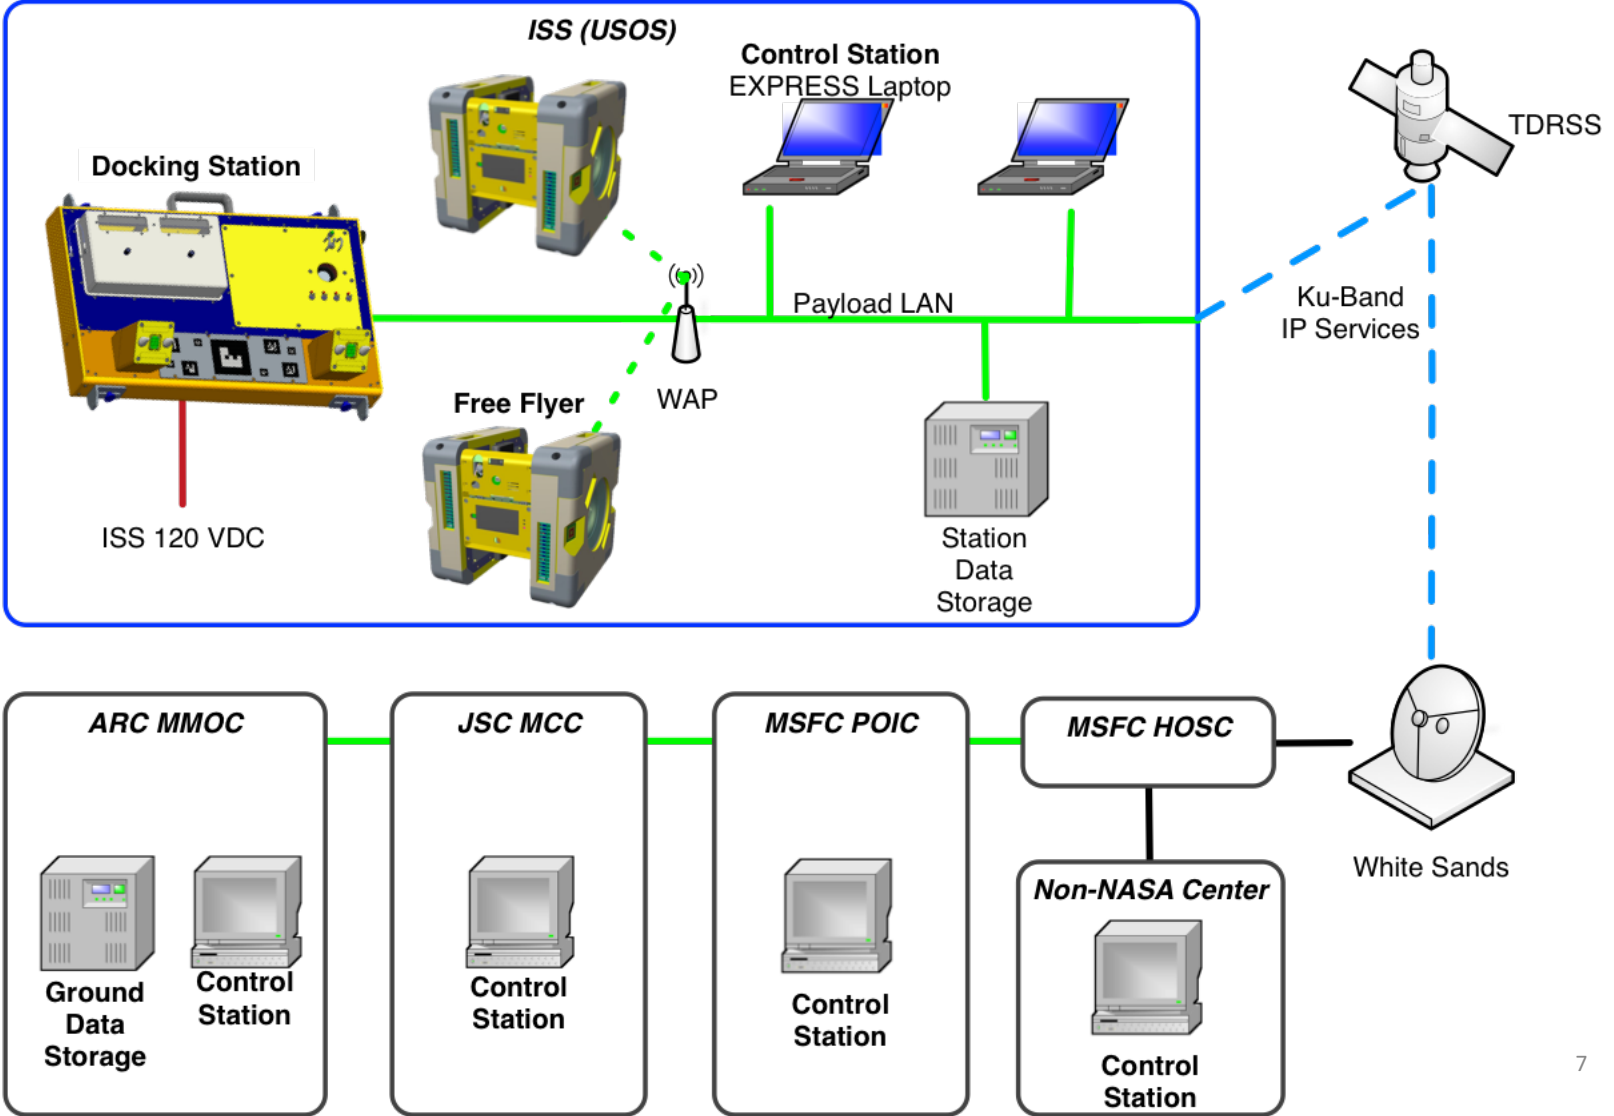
ISS (USOS)

Control Station
EXPRESS Laptop

TDRSS

Docking Station

Payload LAN

Ku-Band
IP Services

WAP

Free Flyer

ISS 120 VDC

Station
Data
Storage

ARC MMOC

Ground
Data
Storage

Control
Station

JSC MCC

Control
Station

MSFC POIC

Control
Station

MSFC HOSC

Non-NASA Center

Control
Station

White Sands

7